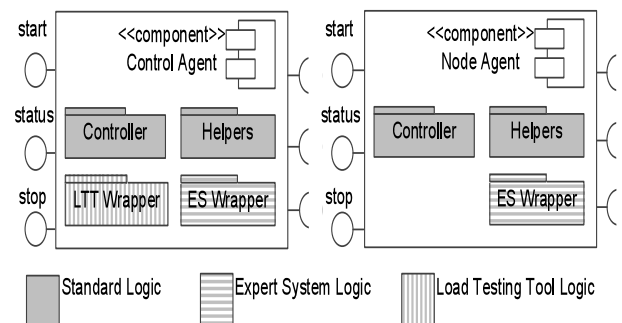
start

status

stop

<<component>>
Control Agent

Controller

Helpers

LTT Wrapper

ES Wrapper

start

status

stop

<<component>>
Node Agent

Controller

Helpers

ES Wrapper

Standard Logic

Expert System Logic

Load Testing Tool Logic